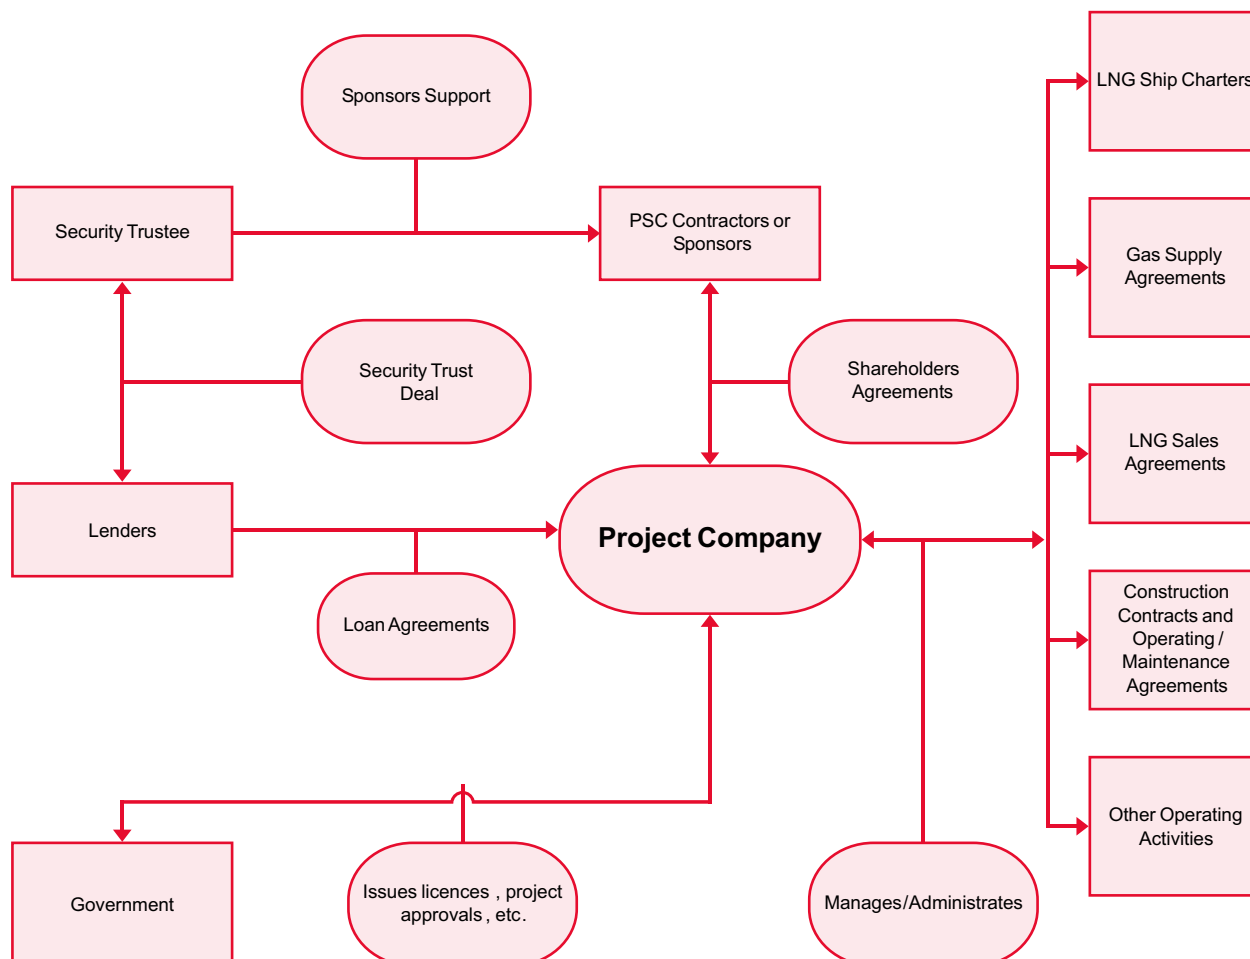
Sponsors Support

Security Trustee

PSC Contractors or Sponsors

LNG Ship Charters

Gas Supply Agreements

Security Trust Deal

Shareholders Agreements

LNG Sales Agreements

Lenders

Project Company

Loan Agreements

Construction Contracts and Operating / Maintenance Agreements

Other Operating Activities

Government

Issues licences , project approvals , etc.

Manages/Administrates